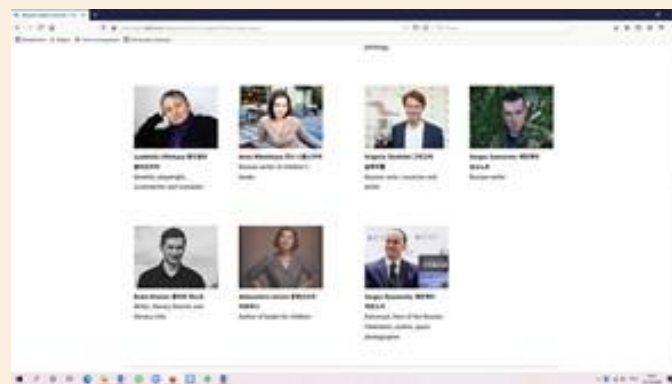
anthology

Ludmila Ulitskaya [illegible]
Novelist, playwright, screenwriter and translator

Anna Matveeva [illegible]
Russian author of children's books

Yevgeny Vodolazkin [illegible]
Russian writer, researcher and scholar

Sergey Samsonov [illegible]
Russian writer

Roman Senchin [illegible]
Writer, literary theorist and literary critic

Aleksandra Litvina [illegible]
Author of books for children

Sergey Stepashin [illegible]
Politician, head of the Russian Federation, writer, poet, photographer